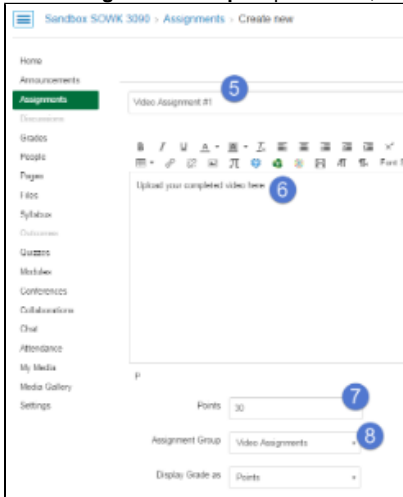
Sandbox SOWK 3090 › Assignments › Create new

Home
Announcements
Assignments
Discussions
Grades
People
Pages
Files
Syllabus
Outcomes
Quizzes
Modules
Conferences
Collaborations
Chat
Attendance
My Media
Media Gallery
Settings

5
Video Assignment #1

B I U A ≡ I
Upload your completed video here
6

p

Points 30
7

Assignment Group Video Assignments
8

Display Grade as Points